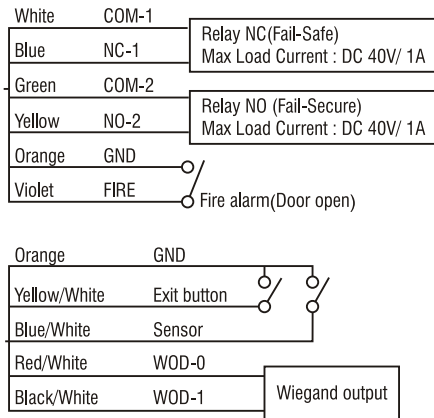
White COM-1
Blue NC-1
Relay NC(Fail-Safe)
Max Load Current : DC 40V/ 1A
Green COM-2
Yellow NO-2
Relay NO (Fail-Secure)
Max Load Current : DC 40V/ 1A
Orange GND
Violet FIRE
Fire alarm(Door open)

Orange GND
Yellow/White Exit button
Blue/White Sensor
Red/White WOD-0
Black/White WOD-1
Wiegand output